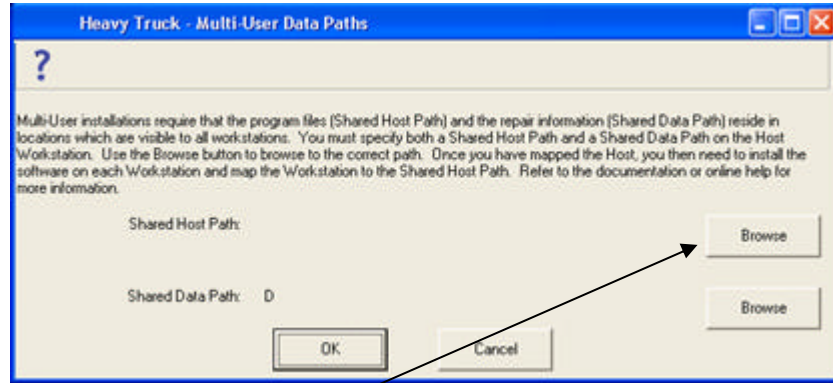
Heavy Truck - Multi-User Data Paths

?

Multi-User installations require that the program files (Shared Host Path) and the repair information (Shared Data Path) reside in locations which are visible to all workstations. You must specify both a Shared Host Path and a Shared Data Path on the Host Workstation. Use the Browse button to browse to the correct path. Once you have mapped the Host, you then need to install the software on each Workstation and map the Workstation to the Shared Host Path. Refer to the documentation or online help for more information.

Shared Host Path:

Browse

Shared Data Path: D

Browse

OK

Cancel